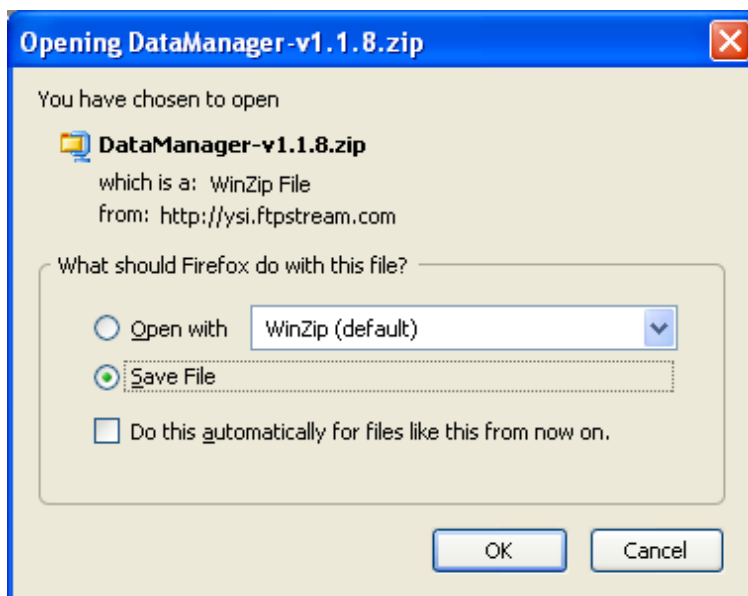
Opening DataManager-v1.1.8.zip

You have chosen to open

DataManager-v1.1.8.zip
which is a: WinZip File
from: http://ysi.ftpstream.com

What should Firefox do with this file?

Open with WinZip (default)

Save File

Do this automatically for files like this from now on.

OK Cancel